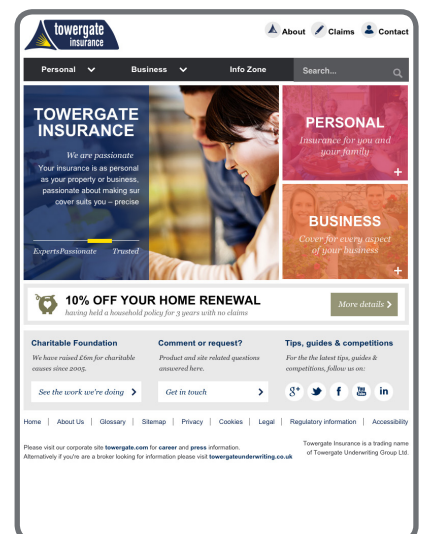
towergate insurance

About Claims Contact

Personal Business Info Zone Search...

TOWERGATE INSURANCE

We are passionate

Your insurance is as personal as your property or business, passionate about making sur cover suits you – precise

Experts Passionate Trusted

PERSONAL

Insurance for you and your family

BUSINESS

Cover for every aspect of your business

10% OFF YOUR HOME RENEWAL

having held a household policy for 3 years with no claims

More details

Charitable Foundation

We have raised £6m for charitable causes since 2005.

See the work we're doing

Comment or request?

Product and site related questions answered here.

Get in touch

Tips, guides & competitions

For the latest tips, guides & competitions, follow us on:

Home | About Us | Glossary | Sitemap | Privacy | Cookies | Legal | Regulatory information | Accessibility

Please visit our corporate site towergate.com for career and press information.
Alternatively if you're are a broker looking for information please visit towergateunderwriting.co.uk

Towergate Insurance is a trading name of Towergate Underwriting Group Ltd.